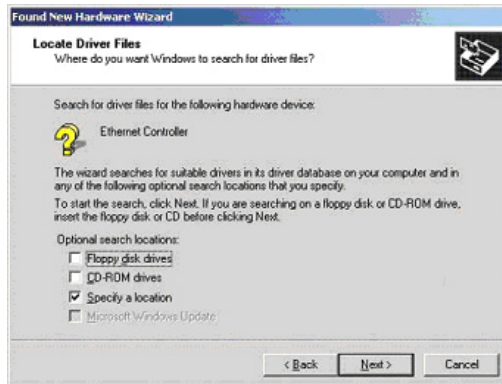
Found New Hardware Wizard

Locate Driver Files
Where do you want Windows to search for driver files?

Search for driver files for the following hardware device:

Ethernet Controller

The wizard searches for suitable drivers in its driver database on your computer and in any of the following optional search locations that you specify.

To start the search, click Next. If you are searching on a floppy disk or CD-ROM drive, insert the floppy disk or CD before clicking Next.

Optional search locations:

Floppy disk drives

CD-ROM drives

Specify a location

Microsoft Windows Update

< Back

Next >

Cancel